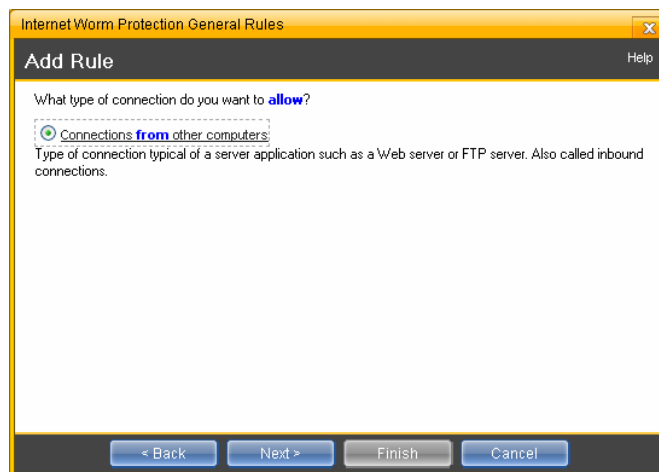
Internet Worm Protection General Rules

Add Rule

Help

What type of connection do you want to **allow**?

Connections **from** other computers

Type of connection typical of a server application such as a Web server or FTP server. Also called inbound connections.

< Back

Next >

Finish

Cancel